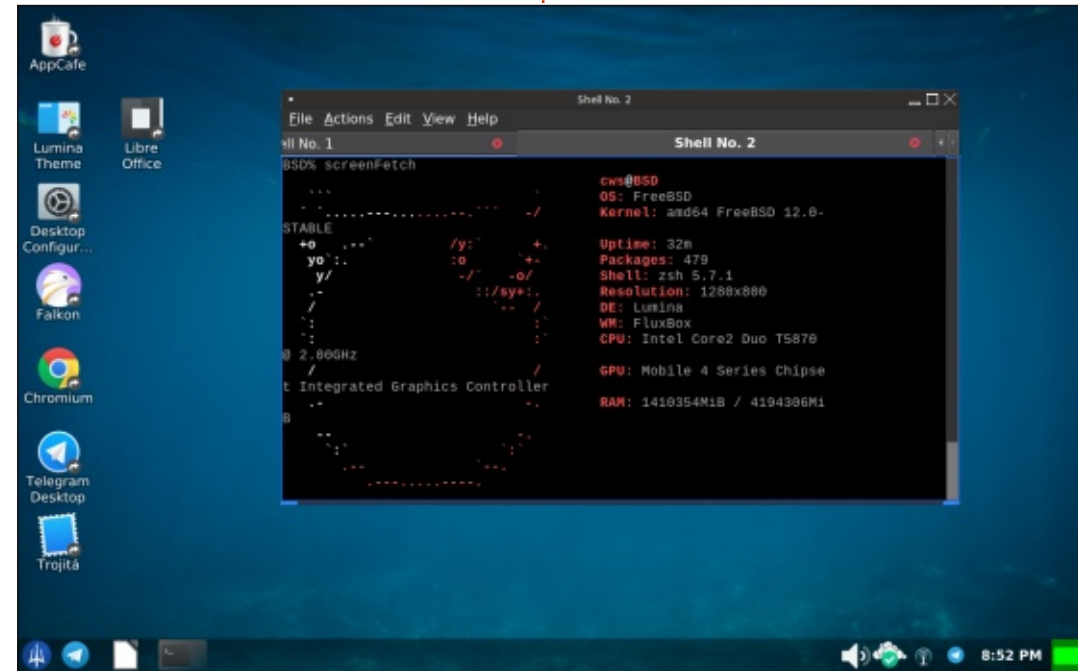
AppCafe

Lumina Theme

Libre Office

Desktop Configur...

Falkon

Chromium

Telegram Desktop

Trojitá

Shell No. 2

File Actions Edit View Help

ell No. 1

Shell No. 2

BSD% screenFetch

STABLE

@ 2.80GHz

t Integrated Graphics Controller

B

cws@BSD
OS: FreeBSD
Kernel: amd64 FreeBSD 12.0-
Uptime: 32m
Packages: 479
Shell: zsh 5.7.1
Resolution: 1280x880
DE: Lumina
WM: FluxBox
CPU: Intel Core2 Duo T5870
GPU: Mobile 4 Series Chipse
RAM: 1410354MiB / 4194306Mi

8:52 PM